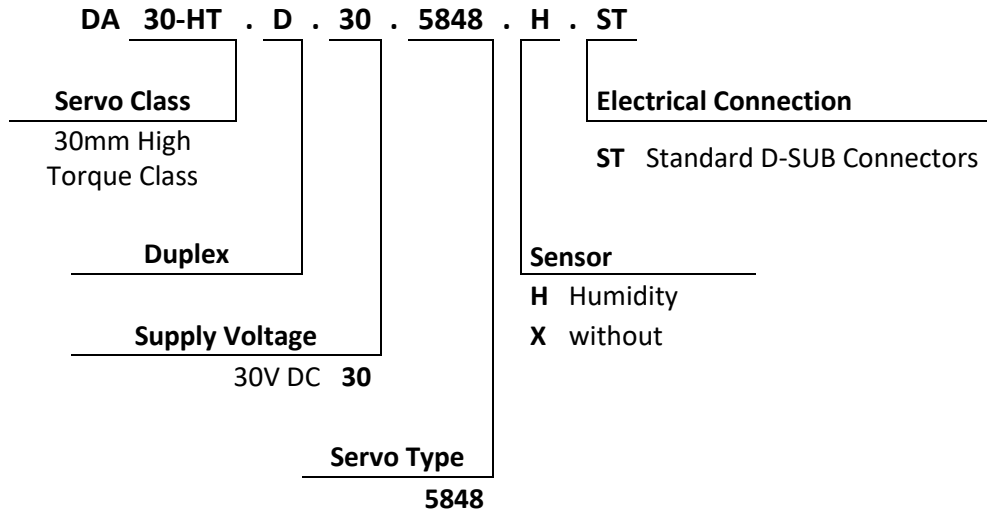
DA 30-HT . D . 30 . 5848 . H . ST

Servo Class
30mm High Torque Class

Electrical Connection
ST Standard D-SUB Connectors

Duplex

Sensor
H Humidity
X without

Supply Voltage
30V DC 30

Servo Type
5848